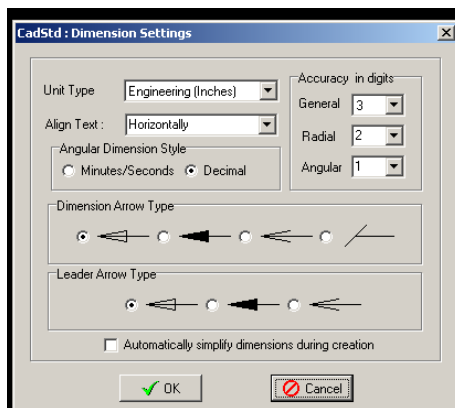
CadStd : Dimension Settings

Unit Type
Engineering (Inches)

Align Text :
Horizontally

Angular Dimension Style
Minutes/Seconds
Decimal

Accuracy in digits
General
3
Radial
2
Angular
1

Dimension Arrow Type

Leader Arrow Type

Automatically simplify dimensions during creation

OK
Cancel